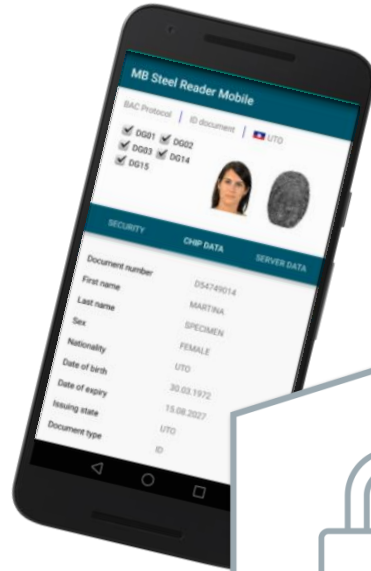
MB Steel Reader Mobile

BAC Protocol | ID document | UTO

DG01 DG02
DG03 DG14
DG15

SECURITY CHIP DATA SERVER DATA

| | |
|---|---|
| Document number | D54749014 |
| First name | MARTINA |
| Last name | SPECIMEN |
| Sex | FEMALE |
| Nationality | UTO |
| Date of birth | 30.03.1972 |
| Date of expiry | 15.08.2027 |
| Issuing state | UTO |
| Document type | ID |